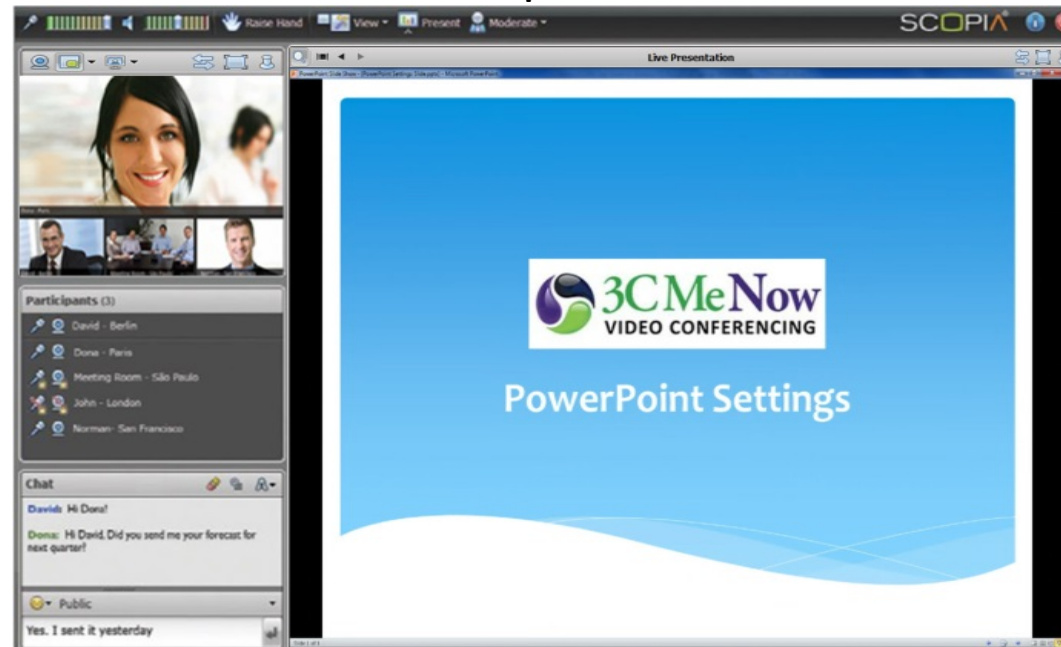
Raise Hand View Present Moderate SCOPIA

Live Presentation

Participants (3)

David - Berlin

Dona - Paris

Meeting Room - São Paulo

John - London

Norman- San Francisco

Chat

David: Hi Dona!

Dona: Hi David, Did you send me your forecast for next quarter?

Public

Yes. I sent it yesterday

3C MeNow
VIDEO CONFERENCING

PowerPoint Settings